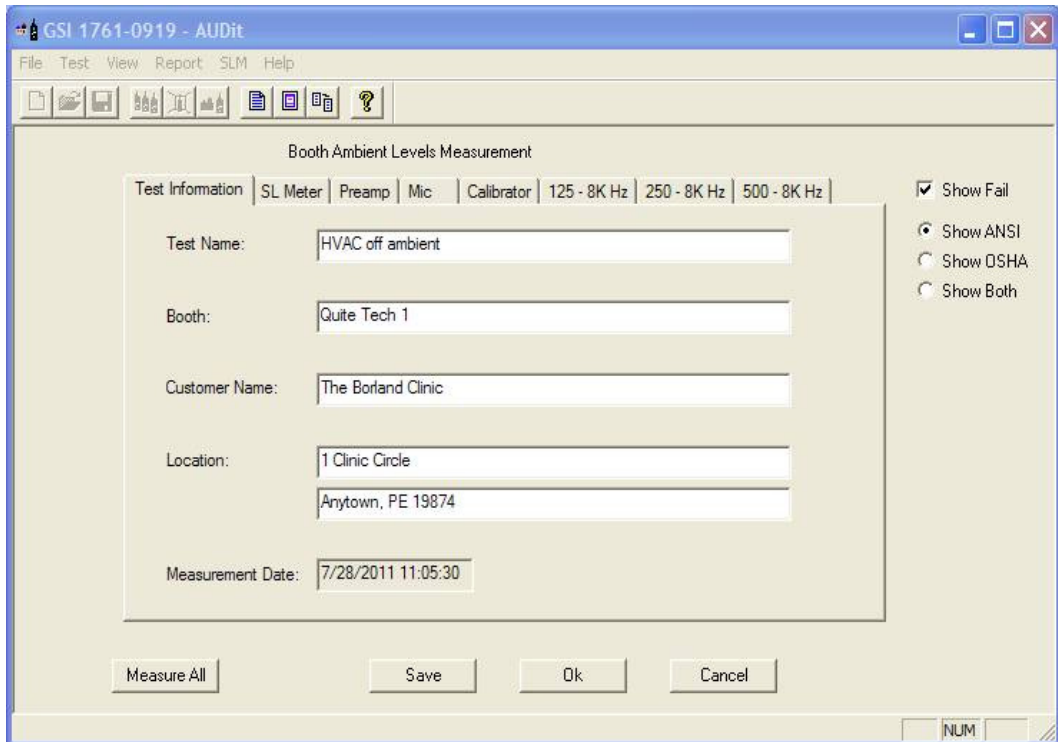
GSI 1761-0919 - AUDit

File Test View Report SLM Help

Booth Ambient Levels Measurement

Test Information | SL Meter | Preamp | Mic | Calibrator | 125 - 8K Hz | 250 - 8K Hz | 500 - 8K Hz

Show Fail

Show ANSI

Show OSHA

Show Both

Test Name: HVAC off ambient

Booth: Quite Tech 1

Customer Name: The Borland Clinic

Location: 1 Clinic Circle

Anytown, PE 19874

Measurement Date: 7/28/2011 11:05:30

Measure All

Save

Ok

Cancel

NUM